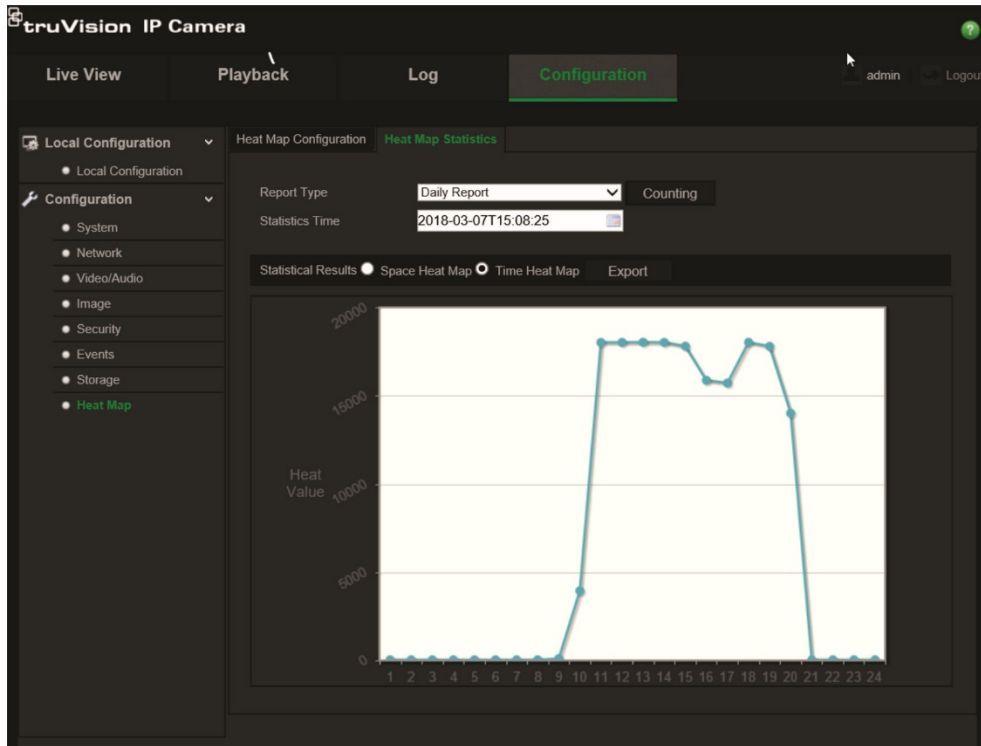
truVision IP Camera

Live View
Playback
Log
Configuration
admin
Logou

Local Configuration
Local Configuration
Configuration
System
Network
Video/Audio
Image
Security
Events
Storage
Heat Map

Heat Map Configuration
Heat Map Statistics

Report Type
Daily Report
Counting
Statistics Time
2018-03-07T15:08:25

Statistical Results
Space Heat Map
Time Heat Map
Export

20000
15000
Heat Value
10000
5000
0
1 2 3 4 5 6 7 8 9 10 11 12 13 14 15 16 17 18 19 20 21 22 23 24